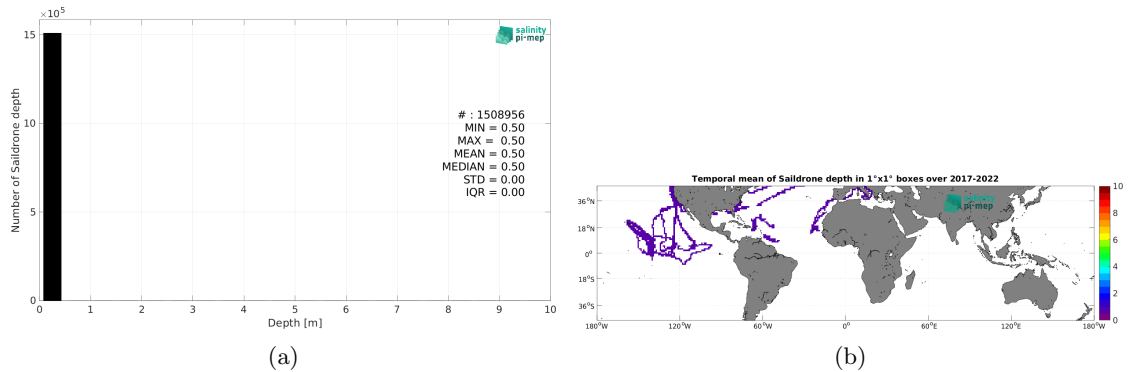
$\times10^5$
15
10
5
0
Number of Saildrone depth
salinity pi-mep
# : 1508956
MIN = 0.50
MAX = 0.50
MEAN = 0.50
MEDIAN = 0.50
STD = 0.00
IQR = 0.00
0 1 2 3 4 5 6 7 8 9 10
Depth [m]
(a)

Temporal mean of Saildrone depth in 1°x1° boxes over 2017-2022
36°N
18°N
0°
18°S
36°S
180°W 120°W 60°W 0° 60°E 120°E 180°W
10
8
6
4
2
0
(b)